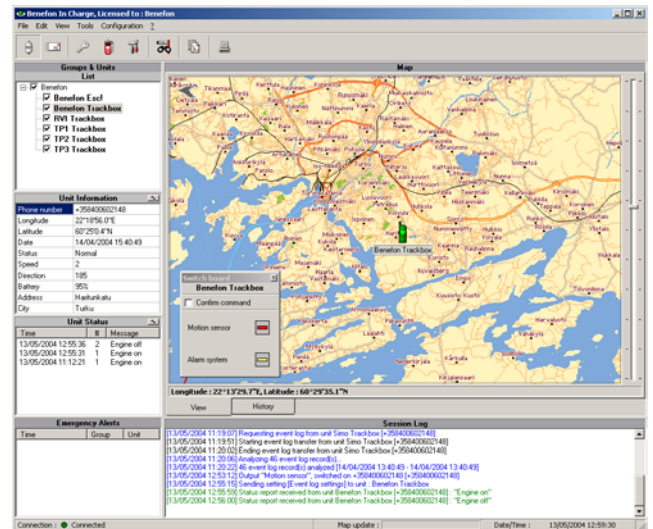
Benefon In Charge, Licensed to : Benefon

File Edit View Tools Configuration ?

Groups & Units
List

Benefon
Benefon Esc!
Benefon Trackbox
RVI Trackbox
TP1 Trackbox
TP2 Trackbox
TP3 Trackbox

Unit Information

| Phone number | +358400602148 |
|---|---|
| Longitude | 22°18'56.0"E |
| Latitude | 60°25'0.4"N |
| Date | 14/04/2004 15:40:49 |
| Status | Normal |
| Speed | 2 |
| Direction | 185 |
| Battery | 95% |
| Address | Haritunkatu |
| City | Turku |

Unit Status

| Time | # | Message |
|---|---|---|
| 13/05/2004 12:55:36 | 2 | Engine off |
| 13/05/2004 12:55:31 | 1 | Engine on |
| 13/05/2004 11:12:21 | 1 | Engine on |

Emergency Alerts

| Time | Group | Unit |
|---|---|---|

Map

Benefon Trackbox

Switch board
Benefon Trackbox
Confirm command
Motion sensor
Alarm system

Longitude : 22°13'29.7"E, Latitude : 60°29'35.1"N

View History

Session Log

[13/05/2004 11:19:07] Requesting event log from unit Simo Trackbox [+358400602148]
[13/05/2004 11:19:51] Starting event log transfer from unit Simo Trackbox [+358400602148]
[13/05/2004 11:20:02] Ending event log transfer from unit Simo Trackbox [+358400602148]
[13/05/2004 11:20:06] Analyzing 46 event log record(s)...
[13/05/2004 11:20:22] 46 event log record(s) analyzed [14/04/2004 13:40:49 - 14/04/2004 13:40:49]
[13/05/2004 12:53:12] Output "Motion sensor", switched on +358400602148 : Benefon Trackbox
[13/05/2004 12:55:15] Sending setting [Event log settings] to unit : Benefon Trackbox
[13/05/2004 12:55:59] Status report received from unit Benefon Trackbox [+358400602148] : "Engine on"
[13/05/2004 12:56:00] Status report received from unit Benefon Trackbox [+358400602148] : "Engine off"

Connection : Connected Map update : Date/Time : 13/05/2004 12:59:30